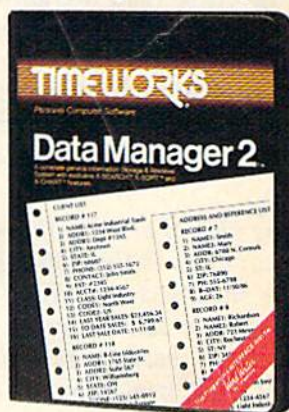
TIMEWORKS

Personal Computer Software

Data Manager 2

A complete general information Storage & Retrieval System with exclusive X-SEARCH, X-SORT and X-CHART features.

CLIENT LIST

RECORD # 117

1) NAME: Acme Industrial Tools
2) ADDRESS: 1234 West Blvd.
3) ADDR2: Dept. #1205
4) CITY: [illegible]
5) STATE: IL
6) ZIP: 60607
7) PHONE: (312) 555-1672
8) CONTACT: John Smith
9) EXT: #2385
10) ACCT#: 1234-4567
11) CLASS: Light Industry
12) CODE1: North West
13) CODE2: 3/5
14) LAST YEAR SALES: $23,456.34
15) TO DATE SALES: $6,799.97
16) LAST SALE DATE: 11/11/88

RECORD # 118

1) NAME: B-Line Industries
2) ADDR1: 1765 State St.
3) ADDR2: Suite 367
4) CITY: Williamsburg
5) STATE: OH
6) ZIP: 19287
7) PHONE: (123) 345-8912

ADDRESS AND REFERENCE LIST

RECORD # 7

1) NAME1: Smith
2) NAME2: Mary
3) ADDR: 6798 N. Cermak
4) CITY: Chicago
5) ST: IL
6) ZIP: 76890
7) PH: 555-6798
8) B-DAY: 11/10/56
9) AGE: 26

RECORD # 8

1) NAME1: Richardson
2) NAME2: Robert
3) ADDR: 725 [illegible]
4) CITY: Rochester
5) ST: NY
6) ZIP: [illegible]
7) PH: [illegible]